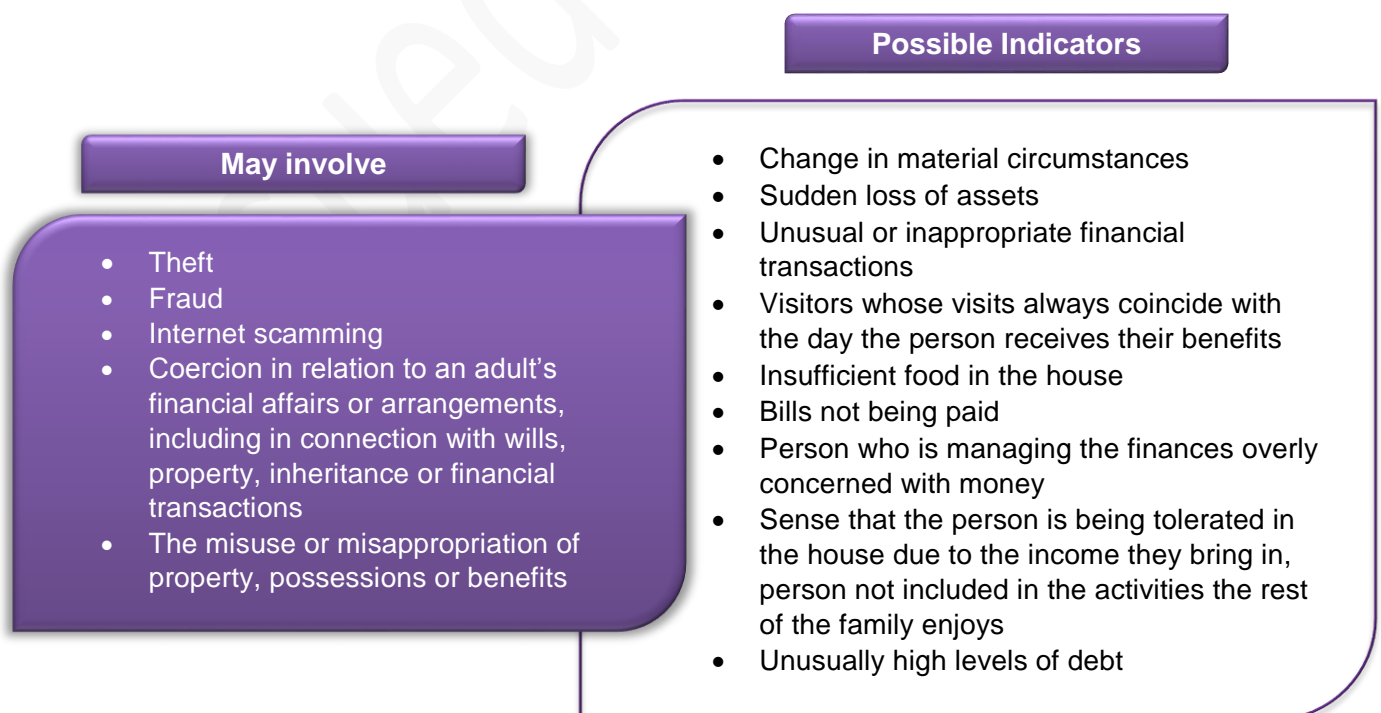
Possible Indicators

May involve

- Theft
- Fraud
- Internet scamming
- Coercion in relation to an adult's financial affairs or arrangements, including in connection with wills, property, inheritance or financial transactions
- The misuse or misappropriation of property, possessions or benefits

- Change in material circumstances
- Sudden loss of assets
- Unusual or inappropriate financial transactions
- Visitors whose visits always coincide with the day the person receives their benefits
- Insufficient food in the house
- Bills not being paid
- Person who is managing the finances overly concerned with money
- Sense that the person is being tolerated in the house due to the income they bring in, person not included in the activities the rest of the family enjoys
- Unusually high levels of debt